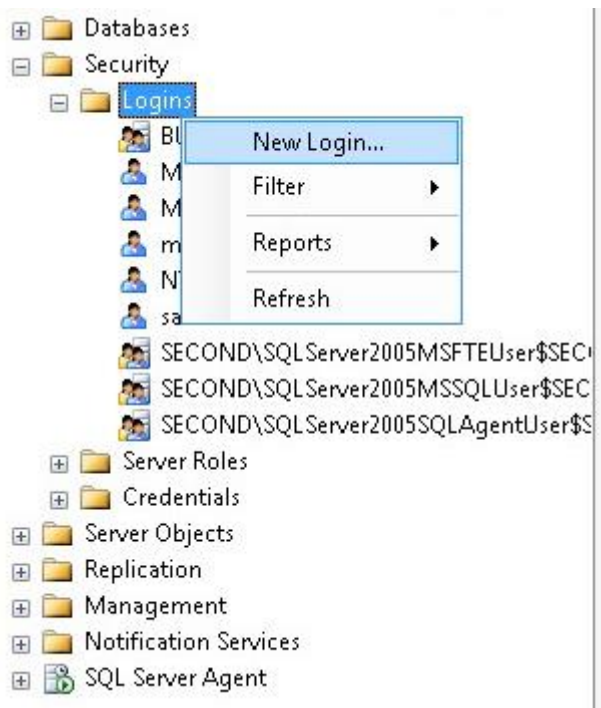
Databases
Security
Logins
BU
M
M
m
N
sa
New Login...
Filter
Reports
Refresh
SECOND\SQLServer2005MSFTEUser$SEC
SECOND\SQLServer2005MSSQLUser$SEC
SECOND\SQLServer2005SQLAgentUser$S
Server Roles
Credentials
Server Objects
Replication
Management
Notification Services
SQL Server Agent